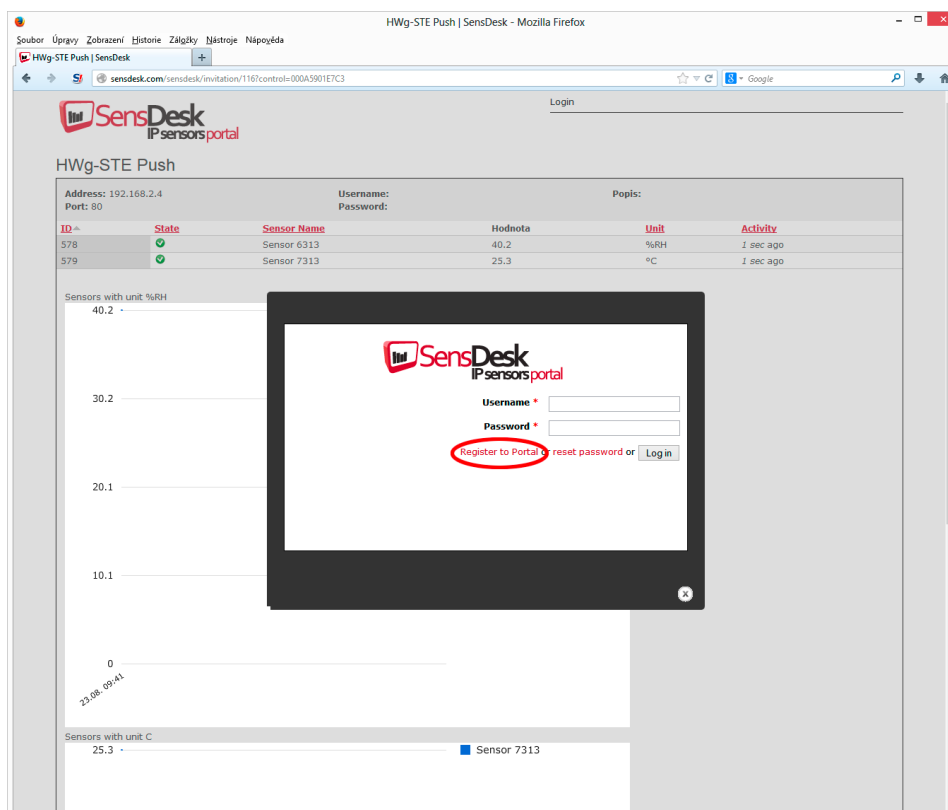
HWg-STE Push | SensDesk - Mozilla Firefox

Soubor Úpravy Zobrazení Historie Záložky Nástroje Nápověda

HWg-STE Push | SensDesk

sensdesk.com/sensdesk/invitation/116?control=000A5901E7C3

Google

SensDesk IP sensors portal

Login

HWg-STE Push

Address: 192.168.2.4
Port: 80

Username:
Password:

Popis:

| ID | State | Sensor Name | Hodnota | Unit | Activity |
|---|---|---|---|---|---|
| 578 | | Sensor 6313 | 40.2 | %RH | 1 sec ago |
| 579 | | Sensor 7313 | 25.3 | °C | 1 sec ago |

Sensors with unit %RH

40.2

30.2

20.1

10.1

0

23.08. 09:41

Sensors with unit C

25.3

Sensor 7313

SensDesk IP sensors portal

Username *

Password *

Register to Portal or reset password or Log in